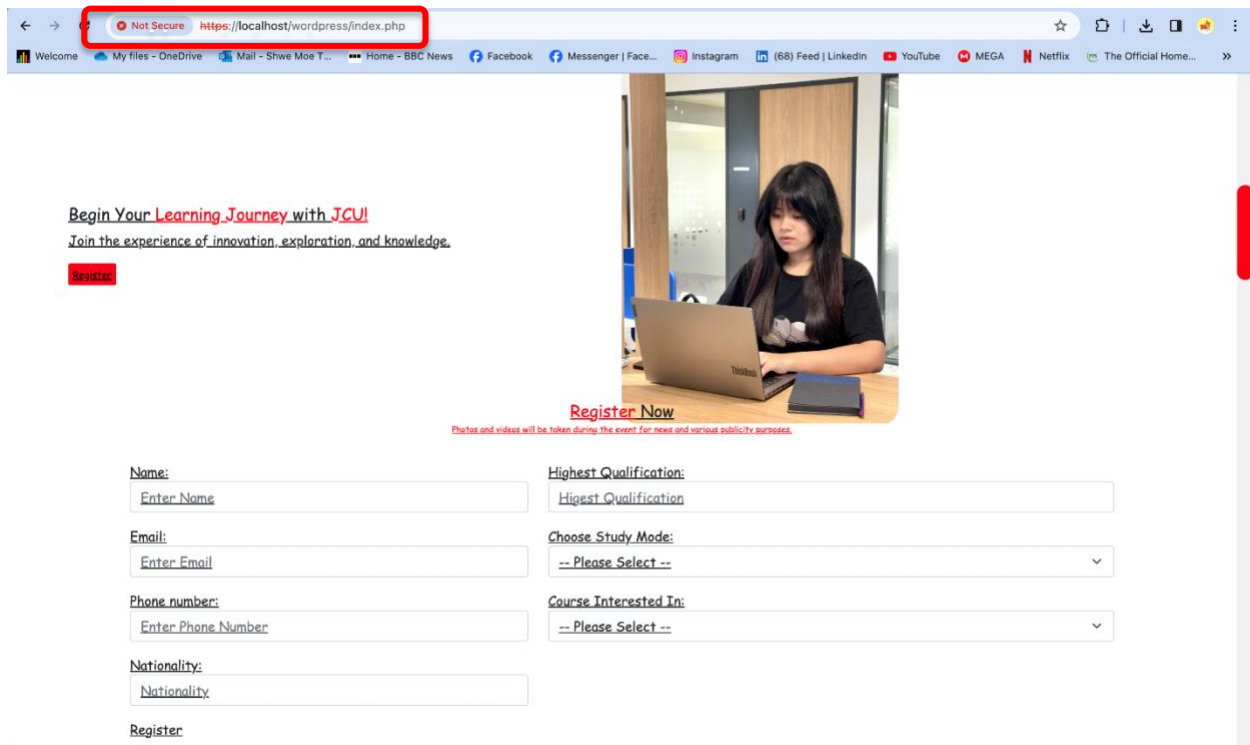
Not Secure https://localhost/wordpress/index.php

Welcome My files - OneDrive Mail - Shwe Moe T... Home - BBC News Facebook Messenger | Face... Instagram (68) Feed | LinkedIn YouTube MEGA Netflix The Official Home... »

Begin Your Learning Journey with JCU!

Join the experience of innovation, exploration, and knowledge.

Register

Register Now

Photos and videos will be taken during the event for news and various publicity purposes.

Name:
Enter Name

Email:
Enter Email

Phone number:
Enter Phone Number

Nationality:
Nationality

Highest Qualification:
Higest Qualification

Choose Study Mode:
-- Please Select --

Course Interested In:
-- Please Select --

Register